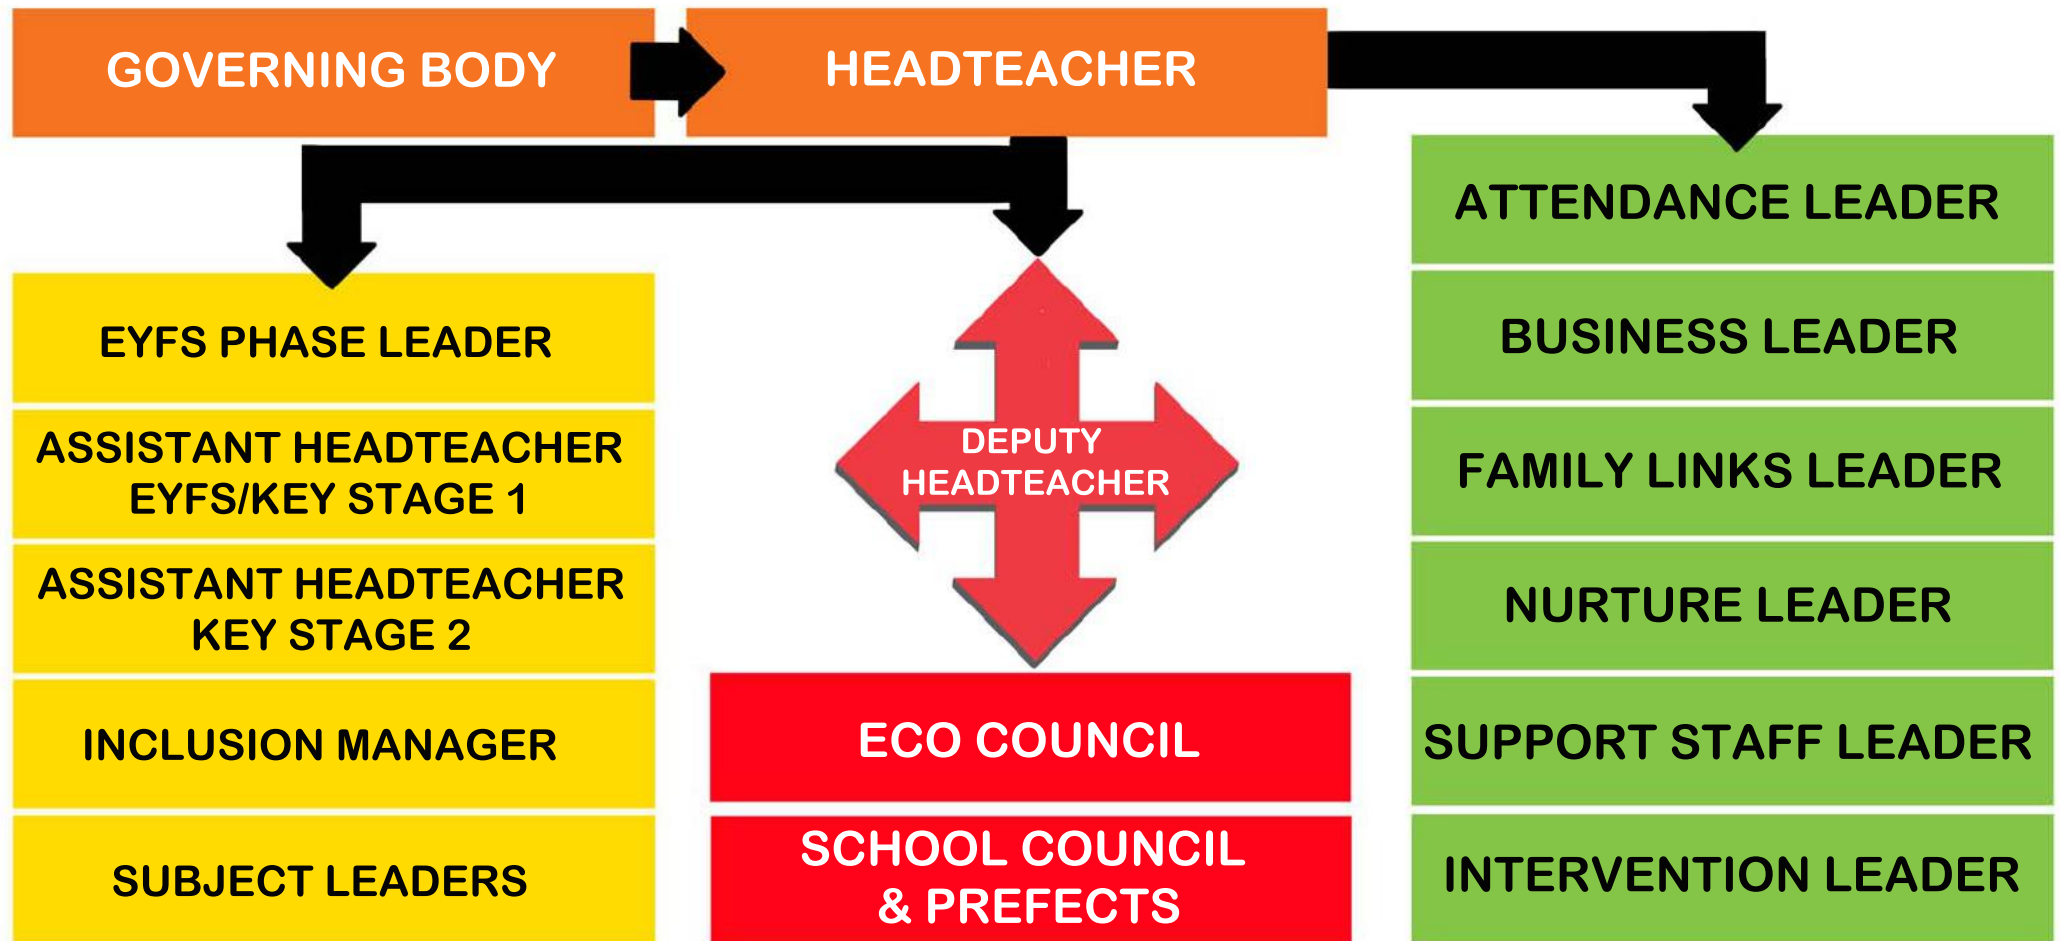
GOVERNING BODY

HEADTEACHER

EYFS PHASE LEADER

ASSISTANT HEADTEACHER EYFS/KEY STAGE 1

ASSISTANT HEADTEACHER KEY STAGE 2

INCLUSION MANAGER

SUBJECT LEADERS

DEPUTY HEADTEACHER

ECO COUNCIL

SCHOOL COUNCIL & PREFECTS

ATTENDANCE LEADER

BUSINESS LEADER

FAMILY LINKS LEADER

NURTURE LEADER

SUPPORT STAFF LEADER

INTERVENTION LEADER